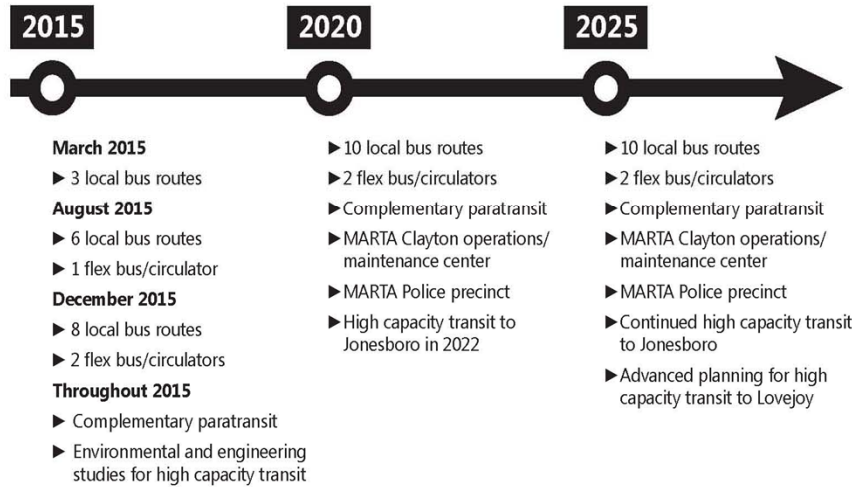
2015

2020

2025

March 2015

▶ 3 local bus routes

August 2015

▶ 6 local bus routes

▶ 1 flex bus/circulator

December 2015

▶ 8 local bus routes

▶ 2 flex bus/circulators

Throughout 2015

▶ Complementary paratransit

▶ Environmental and engineering studies for high capacity transit

▶ 10 local bus routes

▶ 2 flex bus/circulators

▶ Complementary paratransit

▶ MARTA Clayton operations/ maintenance center

▶ MARTA Police precinct

▶ High capacity transit to Jonesboro in 2022

▶ 10 local bus routes

▶ 2 flex bus/circulators

▶ Complementary paratransit

▶ MARTA Clayton operations/ maintenance center

▶ MARTA Police precinct

▶ Continued high capacity transit to Jonesboro

▶ Advanced planning for high capacity transit to Lovejoy